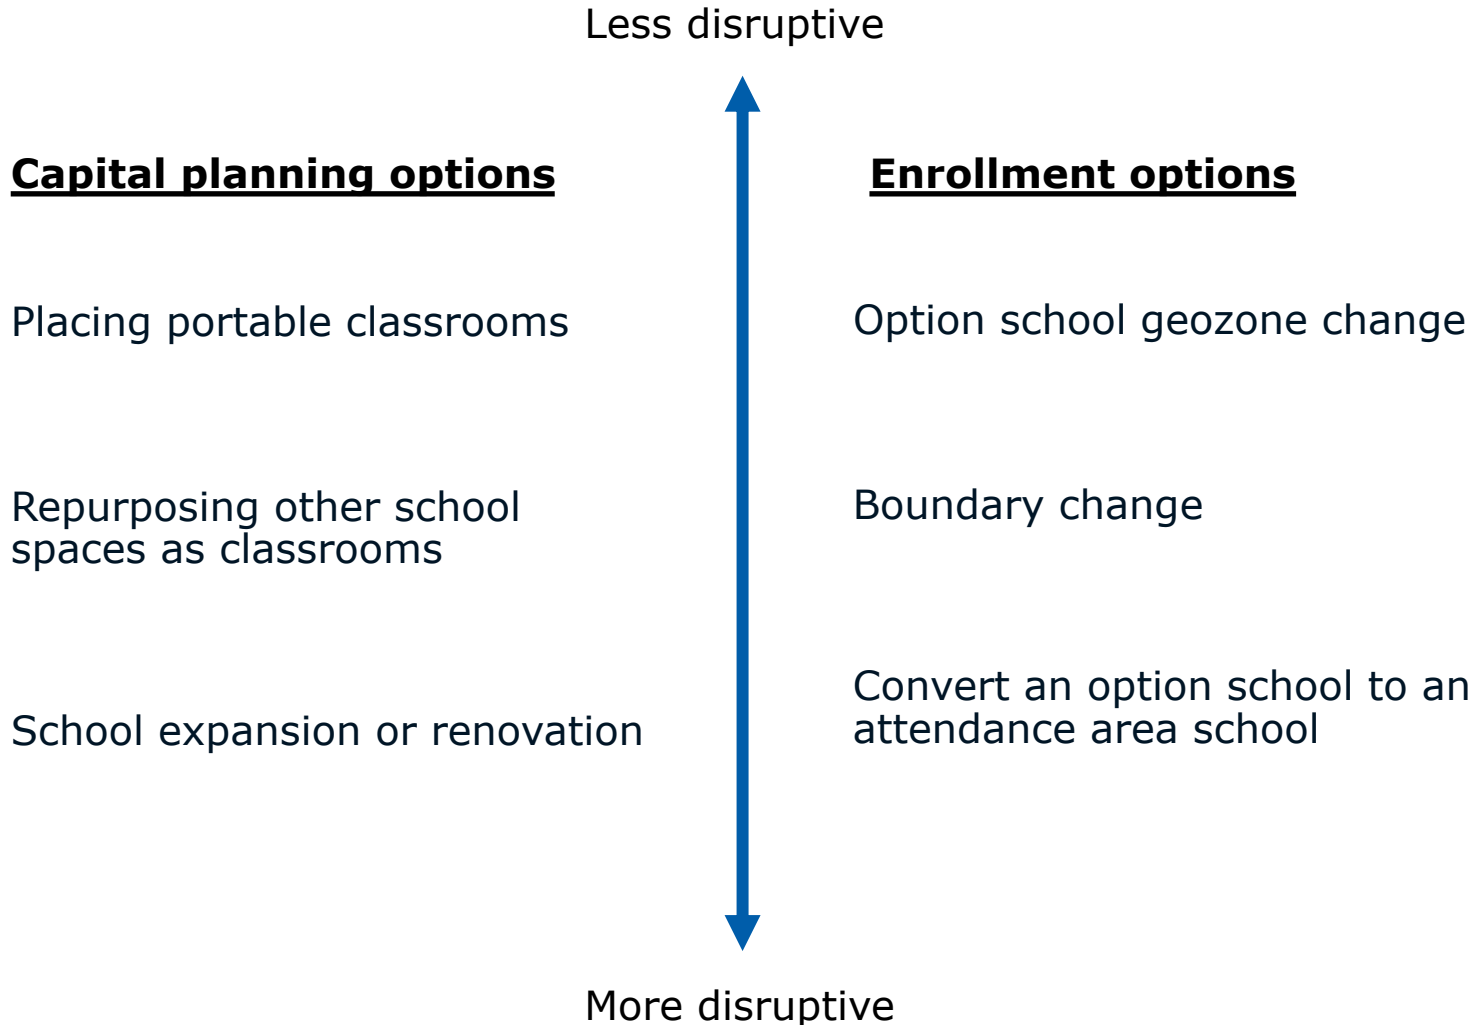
Less disruptive

Capital planning options

Placing portable classrooms

Repurposing other school spaces as classrooms

School expansion or renovation

Enrollment options

Option school geozone change

Boundary change

Convert an option school to an attendance area school

More disruptive